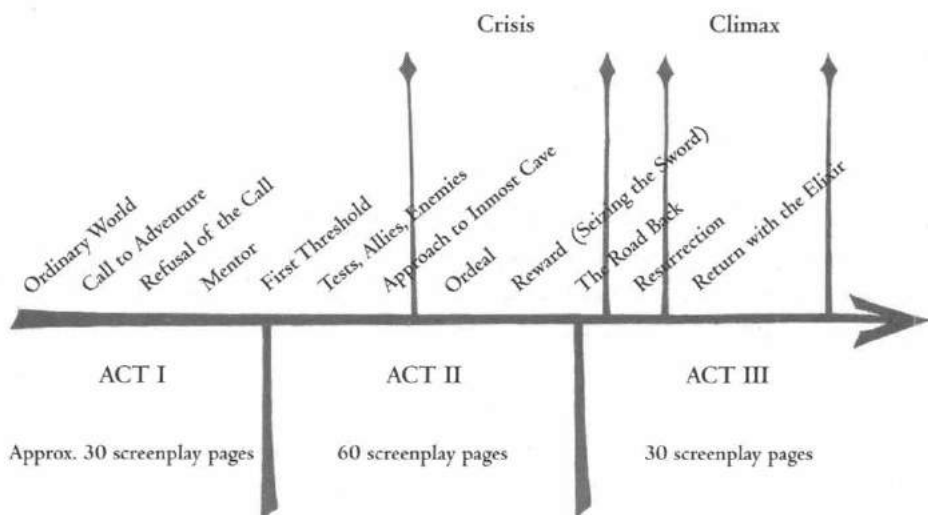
Crisis

Climax

Ordinary World

Call to Adventure

Refusal of the Call

Mentor

First Threshold

Tests, Allies, Enemies

Approach to Inmost Cave

Ordeal

Reward (Seizing the Sword)

The Road Back

Resurrection

Return with the Elixir

ACT I

ACT II

ACT III

Approx. 30 screenplay pages

60 screenplay pages

30 screenplay pages